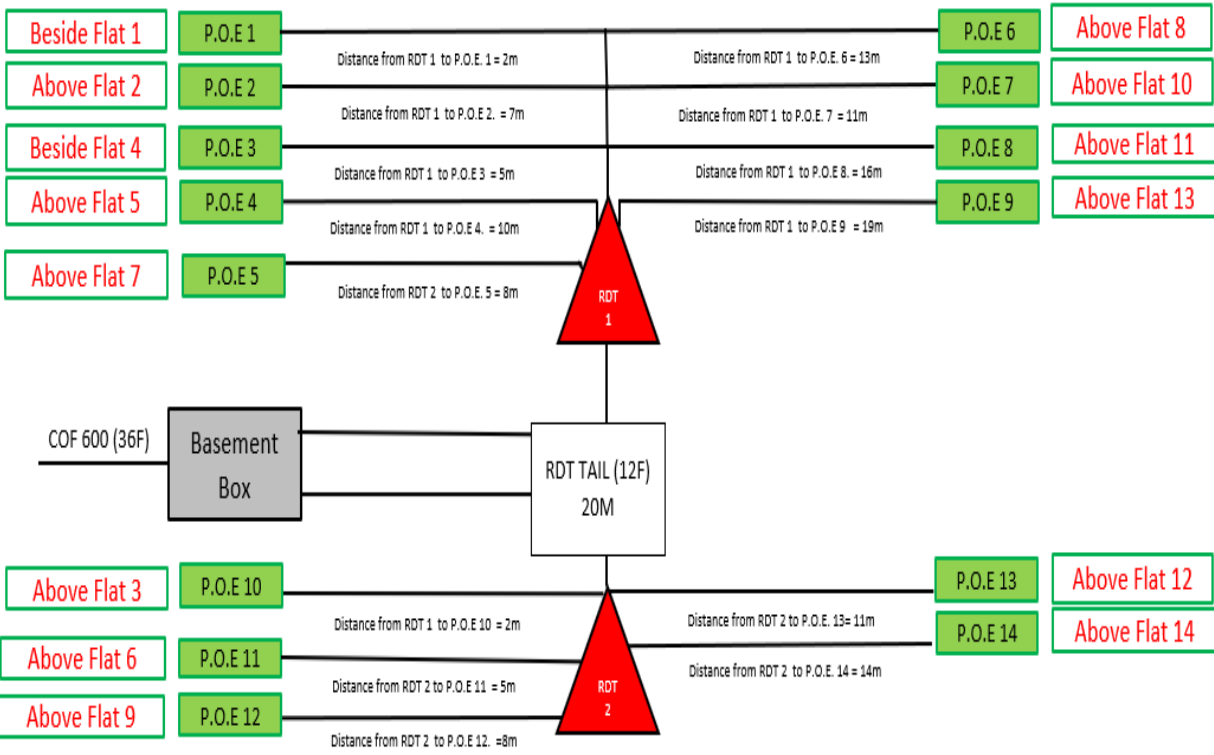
Beside Flat 1
P.O.E 1
Distance from RDT 1 to P.O.E. 1 = 2m
P.O.E 6
Above Flat 8
Distance from RDT 1 to P.O.E. 6 = 13m

Above Flat 2
P.O.E 2
Distance from RDT 1 to P.O.E 2. = 7m
P.O.E 7
Above Flat 10
Distance from RDT 1 to P.O.E. 7 = 11m

Beside Flat 4
P.O.E 3
Distance from RDT 1 to P.O.E 3 = 5m
P.O.E 8
Above Flat 11
Distance from RDT 1 to P.O.E 8. = 16m

Above Flat 5
P.O.E 4
Distance from RDT 1 to P.O.E 4. = 10m
P.O.E 9
Above Flat 13
Distance from RDT 1 to P.O.E 9 = 19m

Above Flat 7
P.O.E 5
Distance from RDT 2 to P.O.E. 5 = 8m

RDT 1

COF 600 (36F)
Basement Box
RDT TAIL (12F) 20M

Above Flat 3
P.O.E 10
Distance from RDT 1 to P.O.E 10 = 2m
P.O.E 13
Above Flat 12
Distance from RDT 2 to P.O.E. 13= 11m

Above Flat 6
P.O.E 11
Distance from RDT 2 to P.O.E 11 = 5m
P.O.E 14
Above Flat 14
Distance from RDT 2 to P.O.E. 14 = 14m

RDT 2

Above Flat 9
P.O.E 12
Distance from RDT 2 to P.O.E 12. =8m